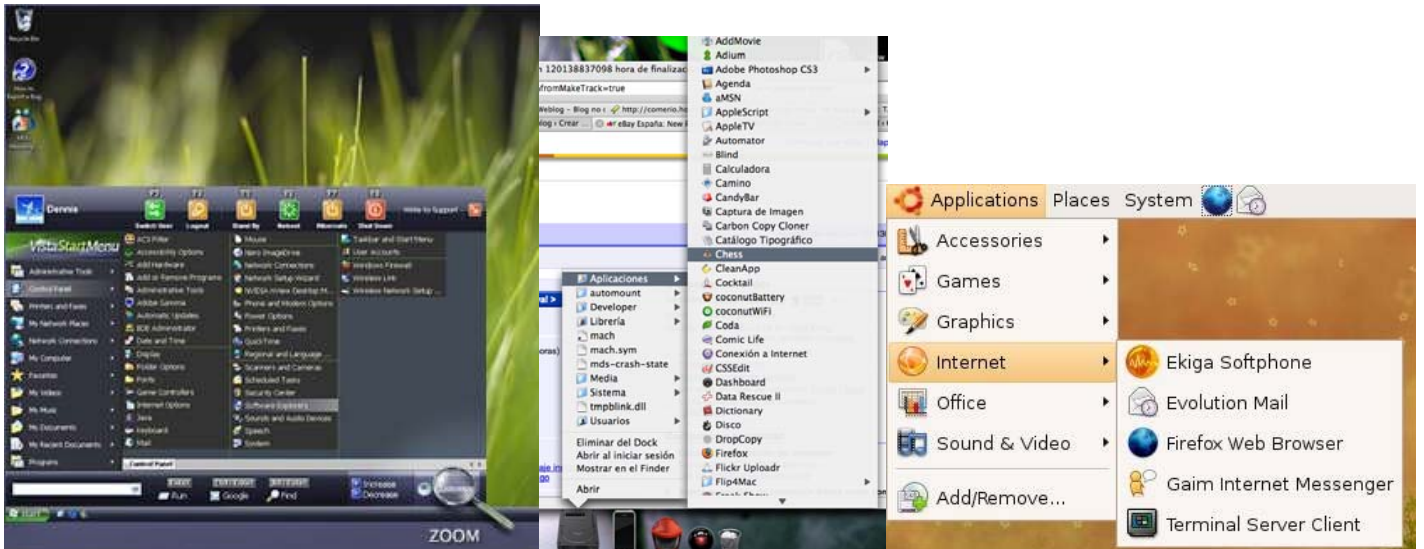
Recycle Bin

Dennis

Switch User Logout Stand By Reboot Hibernate Shut Down

Vista Start Menu

Administrative Tools
Control Panel
Printers and Faxes
My Network Places
Network Connections
My Computer
Favorites
My Videos
My Music
My Documents
My Recent Documents
Programs

ACS Filter
Accessibility Options
Add Hardware
Add or Remove Programs
Administrative Tools
Adobe Gamma
Automatic Updates
BDE Administrator
Date and Time
Display
Folder Options
Fonts
Game Controllers
Internet Options
Java
Keyboard
Mail

Mouse
Nero ImageDrive
Network Connections
Network Setup Wizard
NVIDIA nView Desktop Manager
Phone and Modem Options
Power Options
Printers and Faxes
QuickTime
Regional and Language Options
Scanners and Cameras
Scheduled Tasks
Security Center
Software Explorers
Sounds and Audio Devices
Speech
System

Taskbar and Start Menu
User Accounts
Windows Firewall
Wireless Link
Wireless Network Setup Wizard

Control Panel

Run Google Find
Increase Decrease

start

ZOOM

120138837098 hora de finaliza
fromMakeTrack=true

Aplicaciones
automount
Developer
Librería
mach
mach.sym
mds-crash-state
Media
Sistema
tmpblink.dll
Usuarios

Eliminar del Dock
Abrir al iniciar sesión
Mostrar en el Finder

Abrir

AddMovie
Adium
Adobe Photoshop CS3
Agenda
aMSN
AppleScript
AppleTV
Automator
Blind
Calculadora
Camino
CandyBar
Captura de Imagen
Carbon Copy Cloner
Catálogo Tipográfico
Chess
CleanApp
Cocktail
coconutBattery
coconutWiFi
Coda
Comic Life
Conexión a Internet
CSSEdit
Dashboard
Data Rescue II
Dictionary
Disco
DropCopy
Firefox
Flickr Uploadr
Flip4Mac

Applications Places System

Accessories
Games
Graphics
Internet
Office
Sound & Video
Add/Remove...

Ekiga Softphone
Evolution Mail
Firefox Web Browser
Gaim Internet Messenger
Terminal Server Client